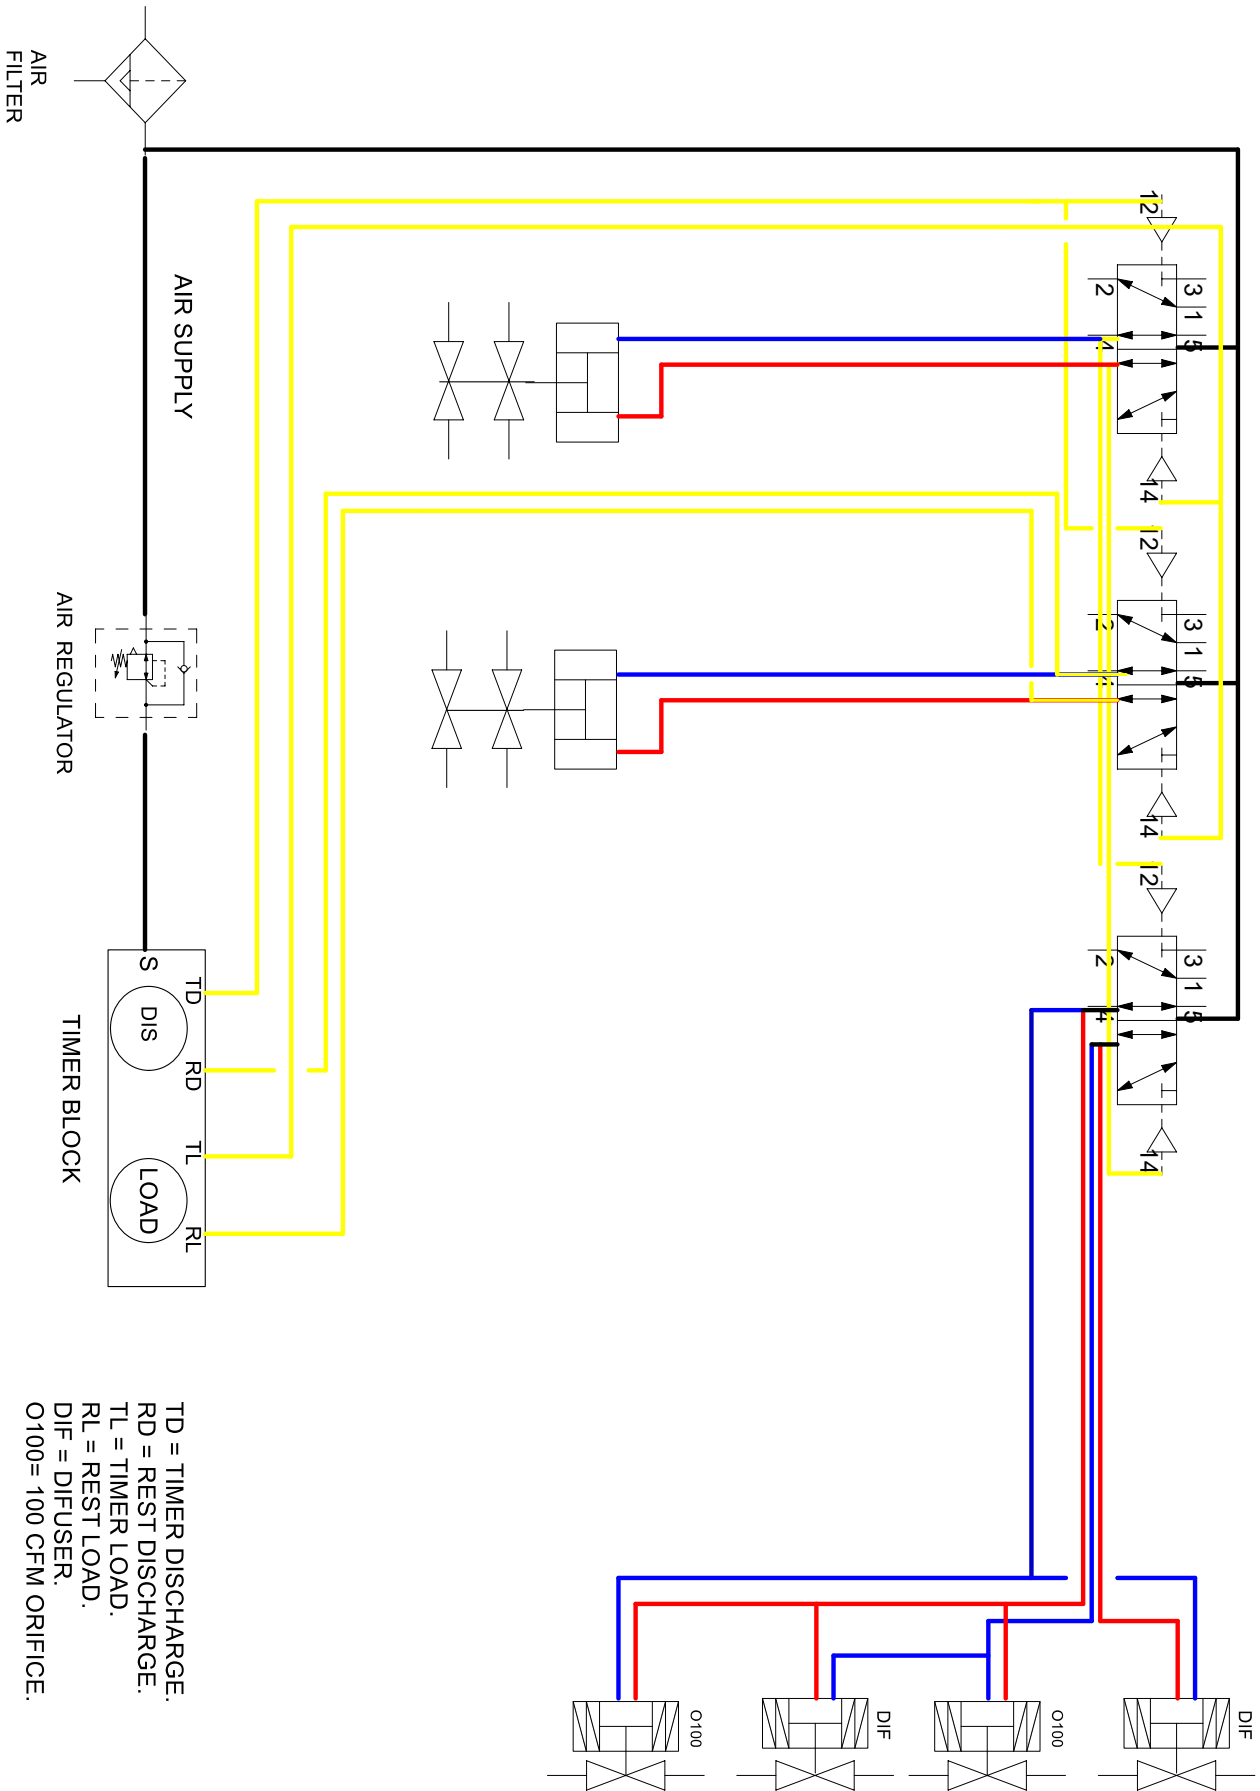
AIR FILTER

AIR SUPPLY

AIR REGULATOR

TIMER BLOCK

S

TD

DIS

RD

TL

LOAD

RL

12

2

3

1

5

4

14

12

2

3

1

5

4

14

12

2

3

1

5

4

14

TD = TIMER DISCHARGE.
RD = REST DISCHARGE.
TL = TIMER LOAD.
RL = REST LOAD.
DIF = DIFUSER.
O100= 100 CFM ORIFICE.

O100

DIF

O100

DIF